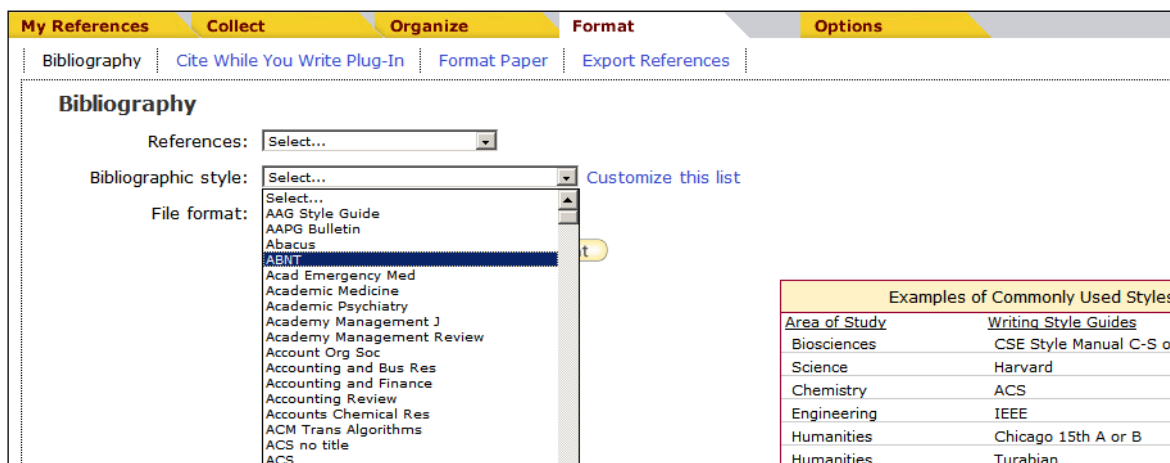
My References | Collect | Organize | Format | Options

Bibliography | Cite While You Write Plug-In | Format Paper | Export References

Bibliography

References: Select...

Bibliographic style: Select... Customize this list

File format:

Select...
AAG Style Guide
AAPG Bulletin
Abacus
ABNT
Acad Emergency Med
Academic Medicine
Academic Psychiatry
Academy Management J
Academy Management Review
Account Org Soc
Accounting and Bus Res
Accounting and Finance
Accounting Review
Accounts Chemical Res
ACM Trans Algorithms
ACS no title
ACS

t

Examples of Commonly Used Styles

| Area of Study | Writing Style Guides |
|---|---|
| Biosciences | CSE Style Manual C-S o |
| Science | Harvard |
| Chemistry | ACS |
| Engineering | IEEE |
| Humanities | Chicago 15th A or B |
| Humanities | Turabian |